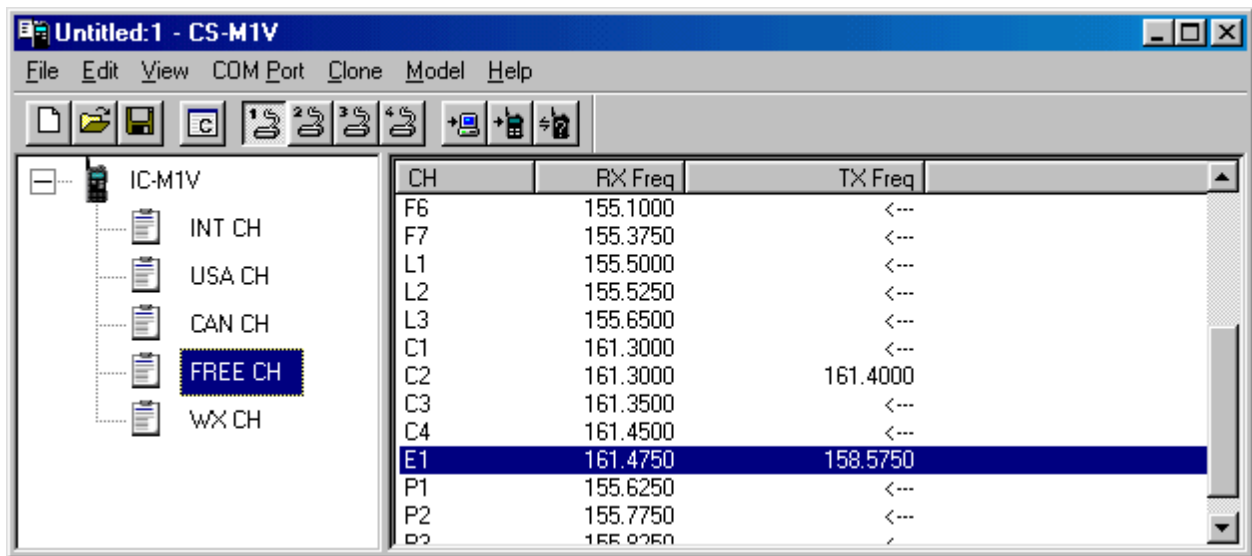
Untitled:1 - CS-M1V

File Edit View COM Port Clone Model Help

IC-M1V
INT CH
USA CH
CAN CH
FREE CH
WX CH

| CH | RX Freq | TX Freq |
|---|---|---|
| F6 | 155.1000 | <--- |
| F7 | 155.3750 | <--- |
| L1 | 155.5000 | <--- |
| L2 | 155.5250 | <--- |
| L3 | 155.6500 | <--- |
| C1 | 161.3000 | <--- |
| C2 | 161.3000 | 161.4000 |
| C3 | 161.3500 | <--- |
| C4 | 161.4500 | <--- |
| E1 | 161.4750 | 158.5750 |
| P1 | 155.6250 | <--- |
| P2 | 155.7750 | <--- |
| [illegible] | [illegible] | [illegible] |